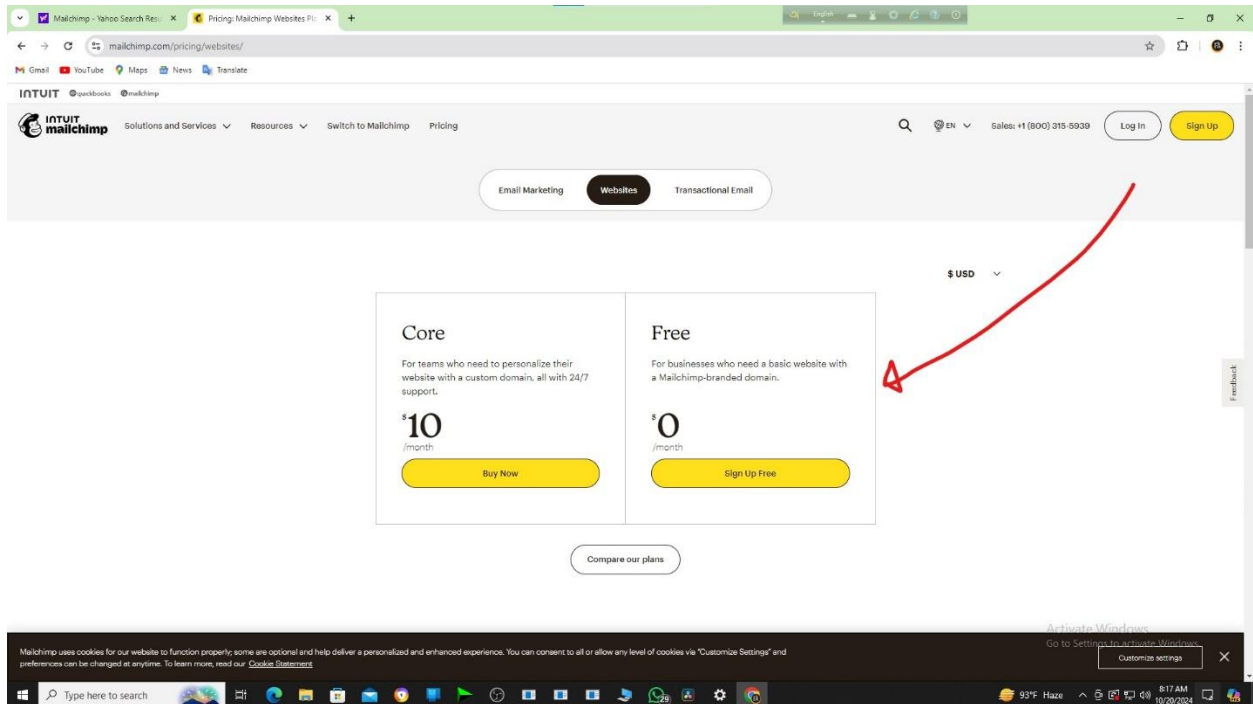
Mailchimp - Yahoo Search Resu ×
Pricing: Mailchimp Websites Pl ×
+

mailchimp.com/pricing/websites/

Gmail YouTube Maps News Translate

INTUIT quickbooks mailchimp

INTUIT mailchimp
Solutions and Services
Resources
Switch to Mailchimp
Pricing
EN
Sales: +1 (800) 315-5939
Log In
Sign Up

Email Marketing
Websites
Transactional Email

$ USD

Core

For teams who need to personalize their website with a custom domain, all with 24/7 support.

$10
/month

Buy Now

Free

For businesses who need a basic website with a Mailchimp-branded domain.

$0
/month

Sign Up Free

Compare our plans

Feedback

Activate Windows
Go to Settings to activate Windows.

Mailchimp uses cookies for our website to function properly; some are optional and help deliver a personalized and enhanced experience. You can consent to all or allow any level of cookies via "Customize Settings" and preferences can be changed at anytime. To learn more, read our Cookie Statement

Customize settings

Type here to search

93°F Haze
8:17 AM
10/20/2024